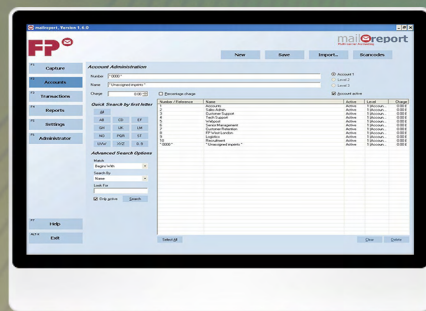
mailreport. Version 1.6.0

FP

mailreport

New
Save
Import...
Scancodes

Capture
Accounts
Transactions
Reports
Settings
Administrator

Account Administration

Number: *0000*
Name: * Unassigned imports *
Charge: 0.00
Percentage charge

Account 1
Level 2
Level 3
Account active

Quick Search by first letter

All
AB
CD
EF
GH
IJK
LM
NO
PQR
ST
UVW
XYZ
0 - 9

Advanced Search Options

Match
Begins With
Search By
Name
Look For

Only active
Search

| Number / Reference | Name | Active | Level | Charge |
|---|---|---|---|---|
| 1 | Accounts | Active | 1 (Account... | 0.00 € |
| 2 | Sales Admin | Active | 1 (Account... | 0.00 € |
| 3 | Customer Support | Active | 1 (Account... | 0.00 € |
| 4 | Tech Support | Active | 1 (Account... | 0.00 € |
| 5 | Webpost | Active | 1 (Account... | 0.00 € |
| 6 | Senior Management | Active | 1 (Account... | 0.00 € |
| 7 | Customer Retention | Active | 1 (Account... | 0.00 € |
| 8 | PR Shot London | Active | 1 (Account... | 0.00 € |
| 9 | Logistics | Active | 1 (Account... | 0.00 € |
| 10 | Recruitment | Active | 1 (Account... | 0.00 € |
| *0000* | * Unassigned imports * | Active | 1 (Account... | 0.00 € |

Select All
Clear
Delete

Help
Exit